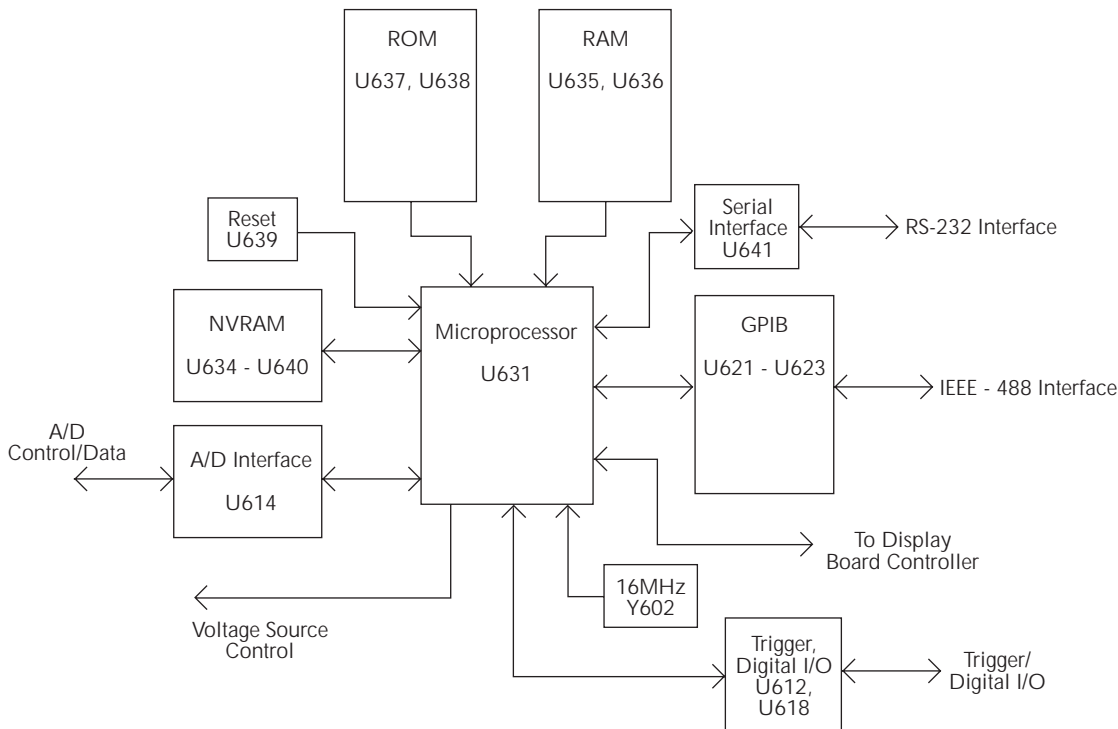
ROM
U637, U638

RAM
U635, U636

Reset
U639

Serial
Interface
U641

RS-232 Interface

NVRAM
U634 - U640

Microprocessor
U631

GPIB
U621 - U623

IEEE - 488 Interface

A/D
Control/Data

A/D Interface
U614

To Display
Board Controller

16MHz
Y602

Voltage Source
Control

Trigger,
Digital I/O
U612,
U618

Trigger/
Digital I/O